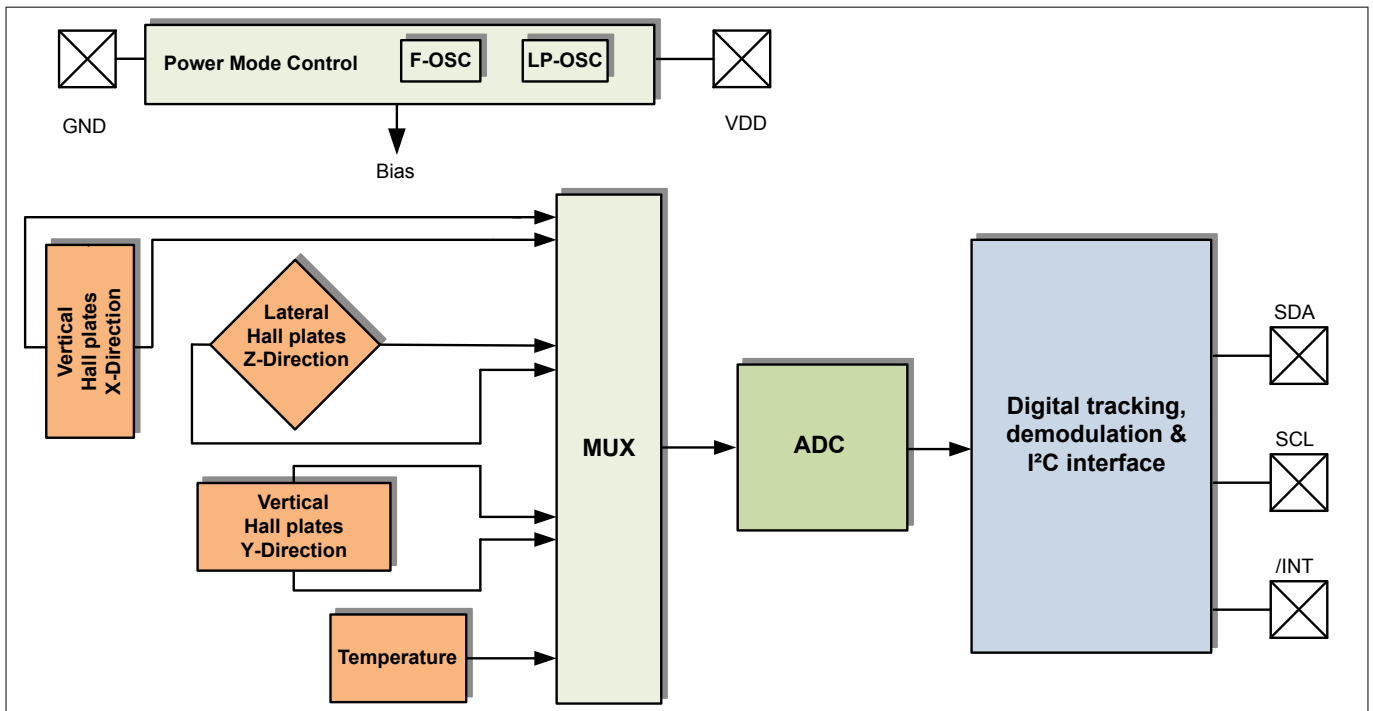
Power Mode Control
F-OSC
LP-OSC
GND
VDD
Bias
Vertical Hall plates X-Direction
Lateral Hall plates Z-Direction
Vertical Hall plates Y-Direction
Temperature
MUX
ADC
Digital tracking, demodulation & I²C interface
SDA
SCL
/INT